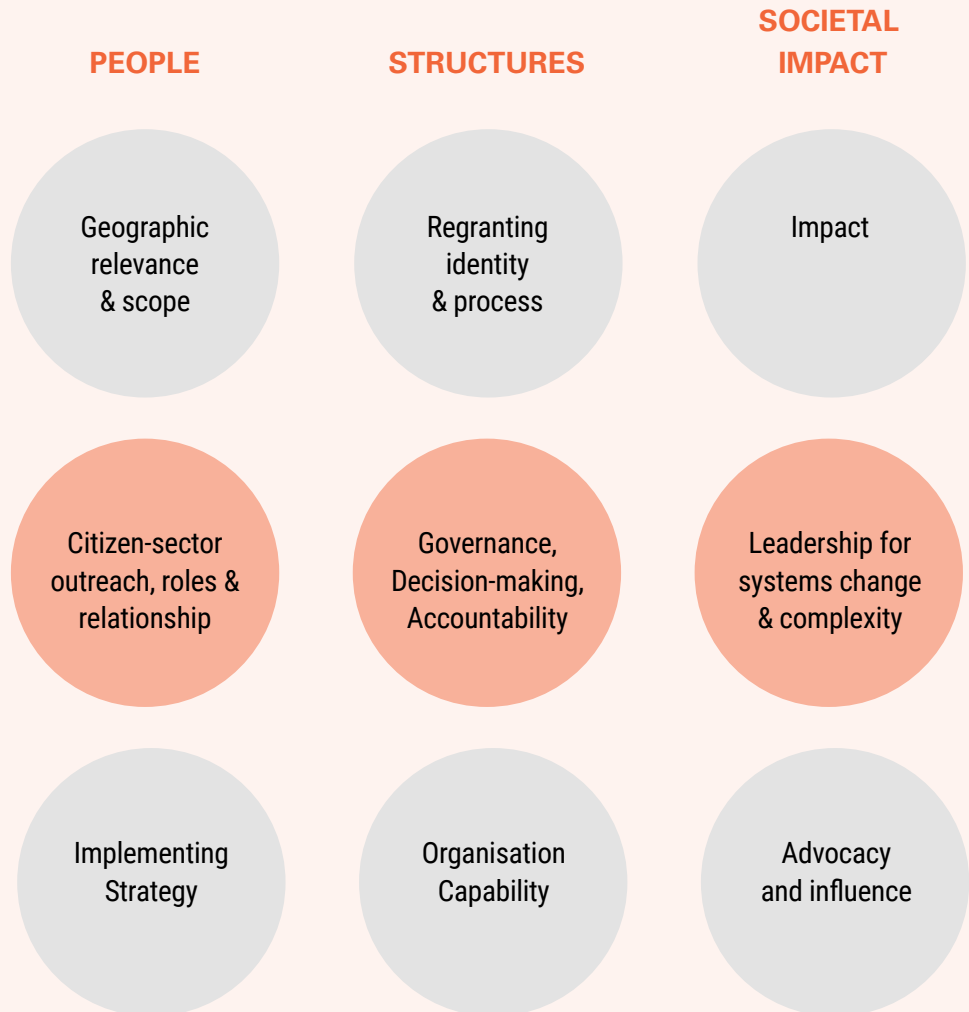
PEOPLE

STRUCTURES

SOCIETAL IMPACT

Geographic relevance & scope

Regranting identity & process

Impact

Citizen-sector outreach, roles & relationship

Governance, Decision-making, Accountability

Leadership for systems change & complexity

Implementing Strategy

Organisation Capability

Advocacy and influence